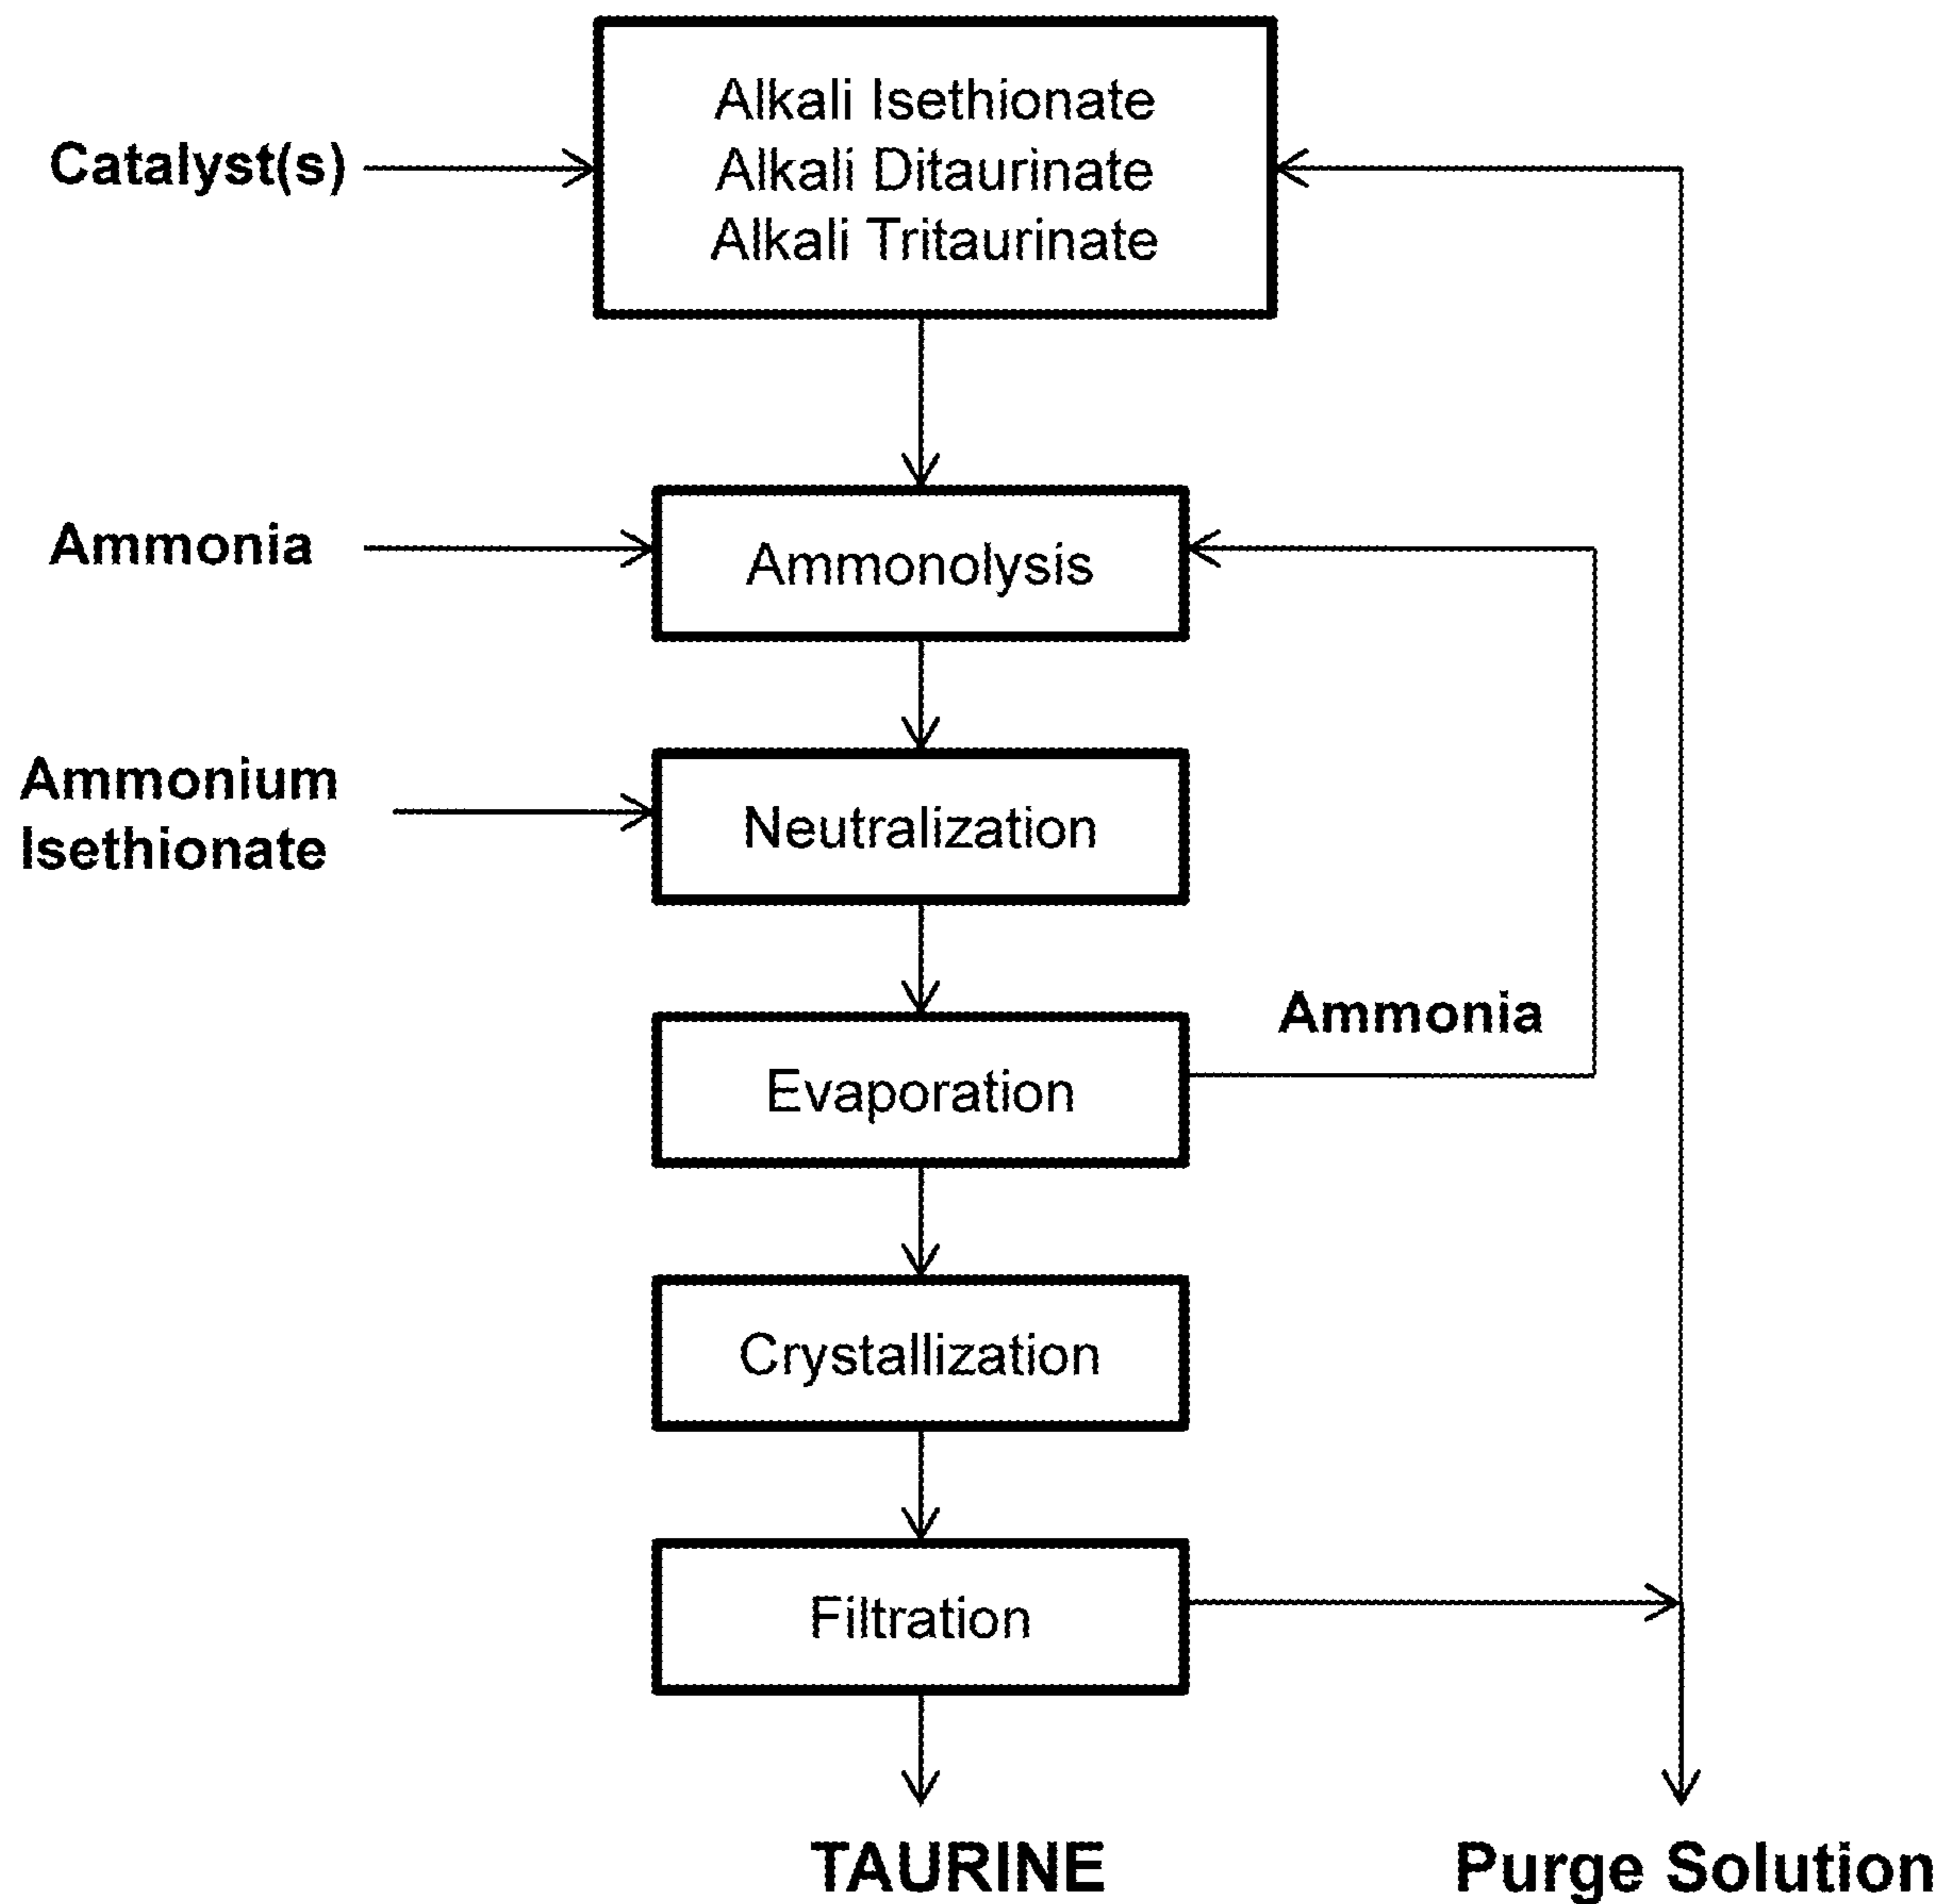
Catalyst(s)

Alkali Isethionate
Alkali Ditaurinate
Alkali Tritaurinate

Ammonia

Ammonolysis

Ammonium Isethionate

Neutralization

Ammonia

Evaporation

Crystallization

Filtration

TAURINE

Purge Solution